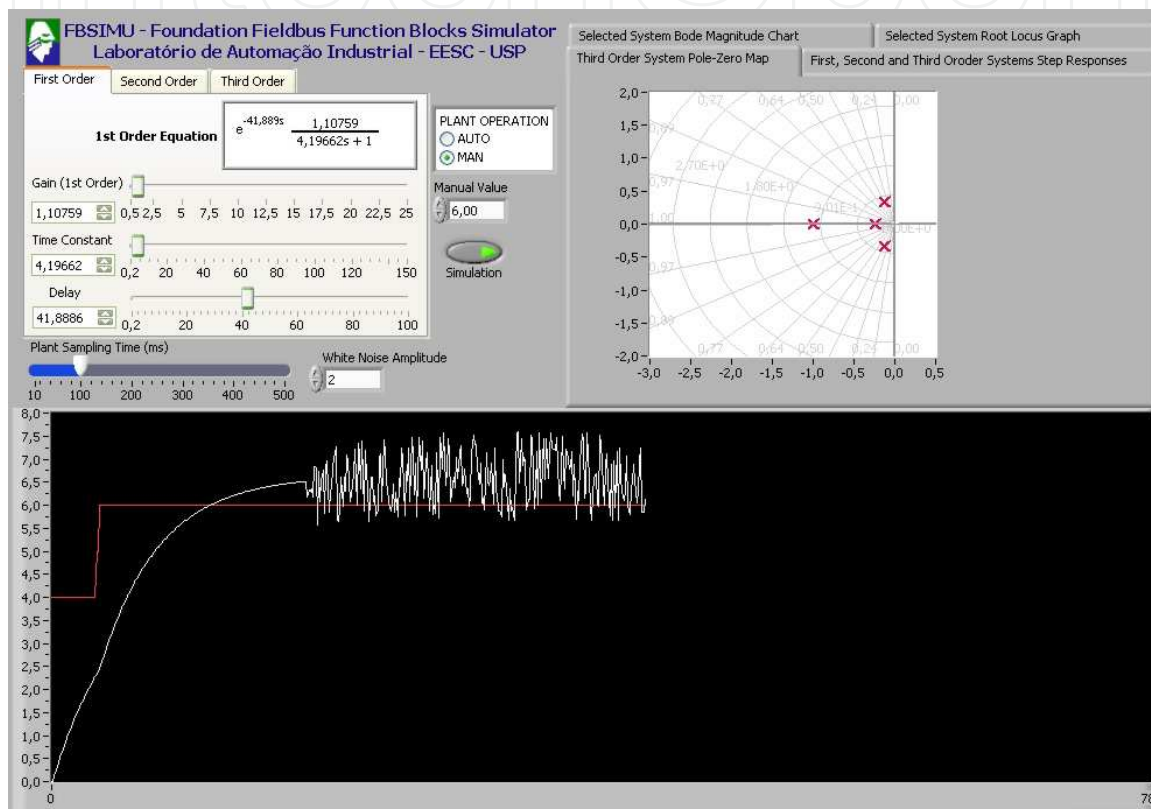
FBSIMU - Foundation Fieldbus Function Blocks Simulator
Laboratório de Automação Industrial - EESC - USP

First Order | Second Order | Third Order

1st Order Equation $e^{-41,889s} \frac{1,10759}{4,19662s + 1}$

PLANT OPERATION
AUTO
MAN

Gain (1st Order)
1,10759 0,5 2,5 5 7,5 10 12,5 15 17,5 20 22,5 25

Manual Value
6,00

Time Constant
4,19662 0,2 20 40 60 80 100 120 150

Simulation

Delay
41,8886 0,2 20 40 60 80 100

Plant Sampling Time (ms)
10 100 200 300 400 500

White Noise Amplitude
2

Selected System Bode Magnitude Chart | Selected System Root Locus Graph
Third Order System Pole-Zero Map | First, Second and Third Order Systems Step Responses

2,0 1,5 1,0 0,5 0,0 -0,5 -1,0 -1,5 -2,0
0,77 0,64 0,50 0,25 0,00
0,89 0,97 1,00 0,97 0,89
2,70E+0 1,80E+0 9,01E-1 0,00E+0
-3,0 -2,5 -2,0 -1,5 -1,0 -0,5 0,0 0,5

8,0 7,5 7,0 6,5 6,0 5,5 5,0 4,5 4,0 3,5 3,0 2,5 2,0 1,5 1,0 0,5 0,0
0
78